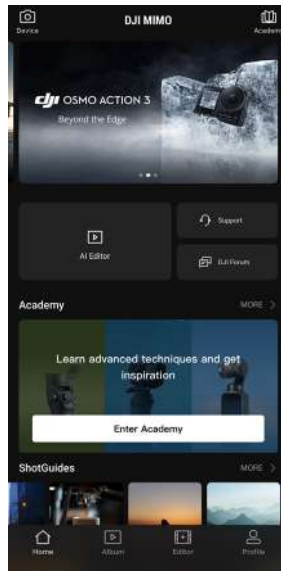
Device
DJI MIMO
Academy

dji OSMO ACTION 3
Beyond the Edge

AI Editor
Support
DJI Forum

Academy
MORE >

Learn advanced techniques and get inspiration
Enter Academy

ShotGuides
MORE >

Home
Album
Editor
Profile